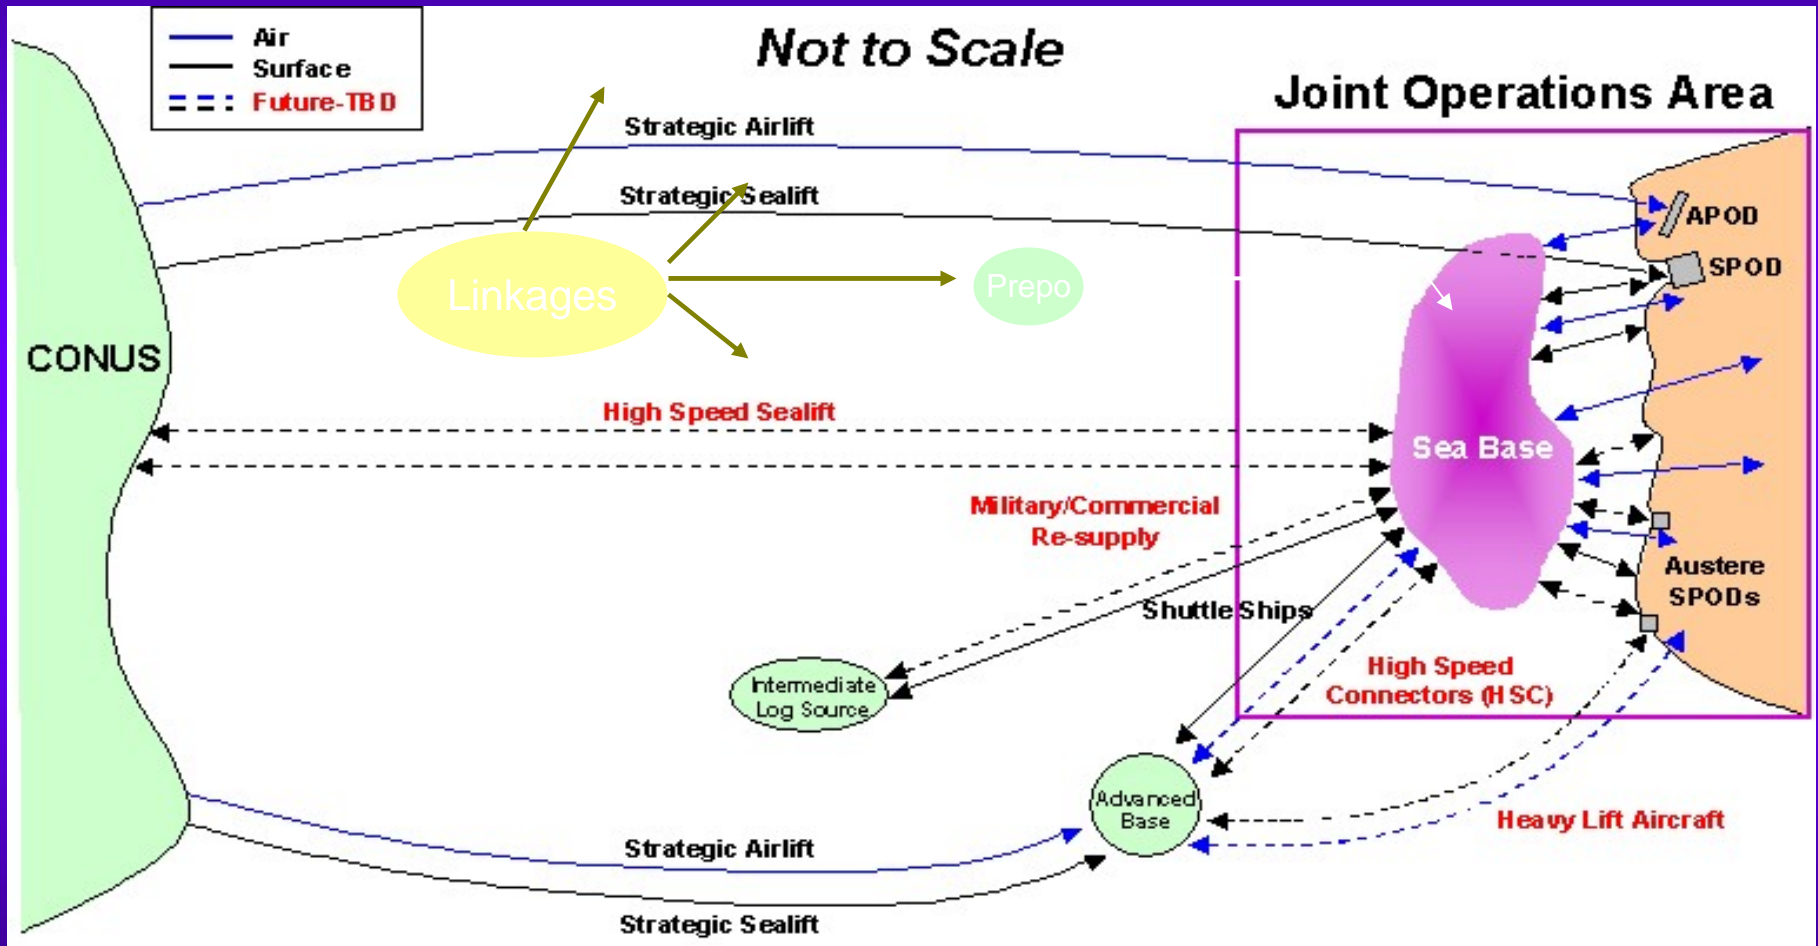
Air
Surface
Future-TBD

Not to Scale

Joint Operations Area

Strategic Airlift

Strategic Sealift

Linkages

Prepo

APOD

SPOD

CONUS

High Speed Sealift

Sea Base

Military/Commercial Re-supply

Austere SPODs

Shuttle Ships

Intermediate Log Source

High Speed Connectors (HSC)

Advanced Base

Heavy Lift Aircraft

Strategic Airlift

Strategic Sealift